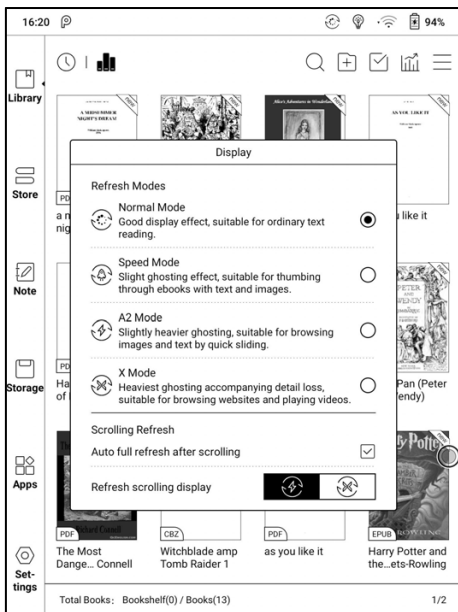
16:20

94%

Library

Store

Note

Storage

Apps

Settings

A MIDSUMMER NIGHT'S DREAM

Alice's Adventures in Wonderland

AS YOU LIKE IT

PD

a n

nig

u like it

PD

Ha

of

Pan (Peter

endy)

Display

Refresh Modes

Normal Mode
Good display effect, suitable for ordinary text reading.

Speed Mode
Slight ghosting effect, suitable for thumbing through ebooks with text and images.

A2 Mode
Slightly heavier ghosting, suitable for browsing images and text by quick sliding.

X Mode
Heaviest ghosting accompanying detail loss, suitable for browsing websites and playing videos.

Scrolling Refresh

Auto full refresh after scrolling

Refresh scrolling display

PDF

The Most Dange... Connell

CBZ

Witchblade amp Tomb Raider 1

PDF

as you like it

EPUB

Harry Potter and the...ets-Rowling

Total Books: Bookshelf(0) / Books(13)

1/2